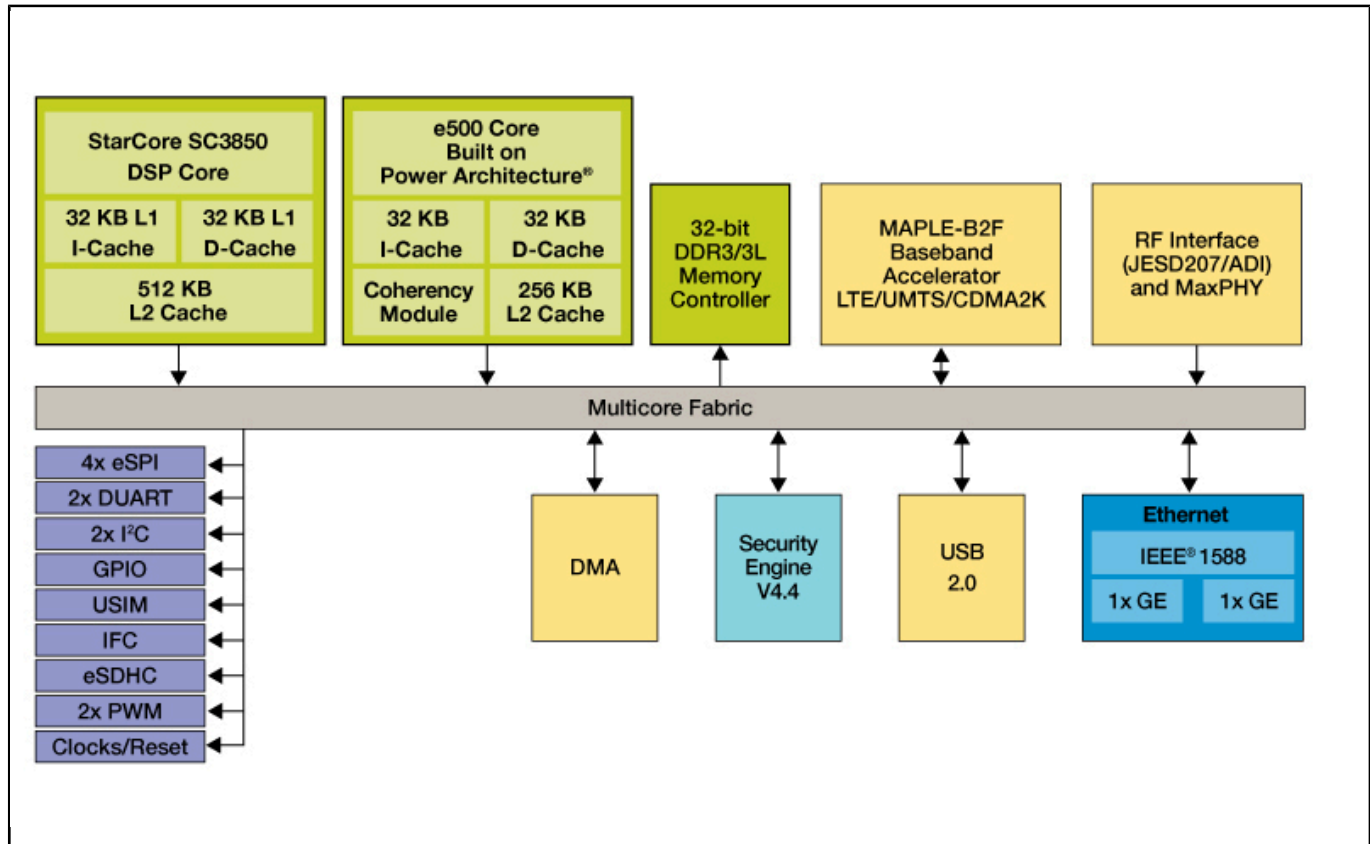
StarCore SC3850
DSP Core

32 KB L1
I-Cache

32 KB L1
D-Cache

512 KB
L2 Cache

e500 Core
Built on
Power Architecture®

32 KB
I-Cache

32 KB
D-Cache

Coherency
Module

256 KB
L2 Cache

32-bit
DDR3/3L
Memory
Controller

MAPLE-B2F
Baseband
Accelerator
LTE/UMTS/CDMA2K

RF Interface
(JESD207/ADI)
and MaxPHY

Multicore Fabric

4x eSPI
2x DUART
2x I$^2$C
GPIO
USIM
IFC
eSDHC
2x PWM
Clocks/Reset

DMA

Security
Engine
V4.4

USB
2.0

Ethernet
IEEE® 1588
1x GE
1x GE